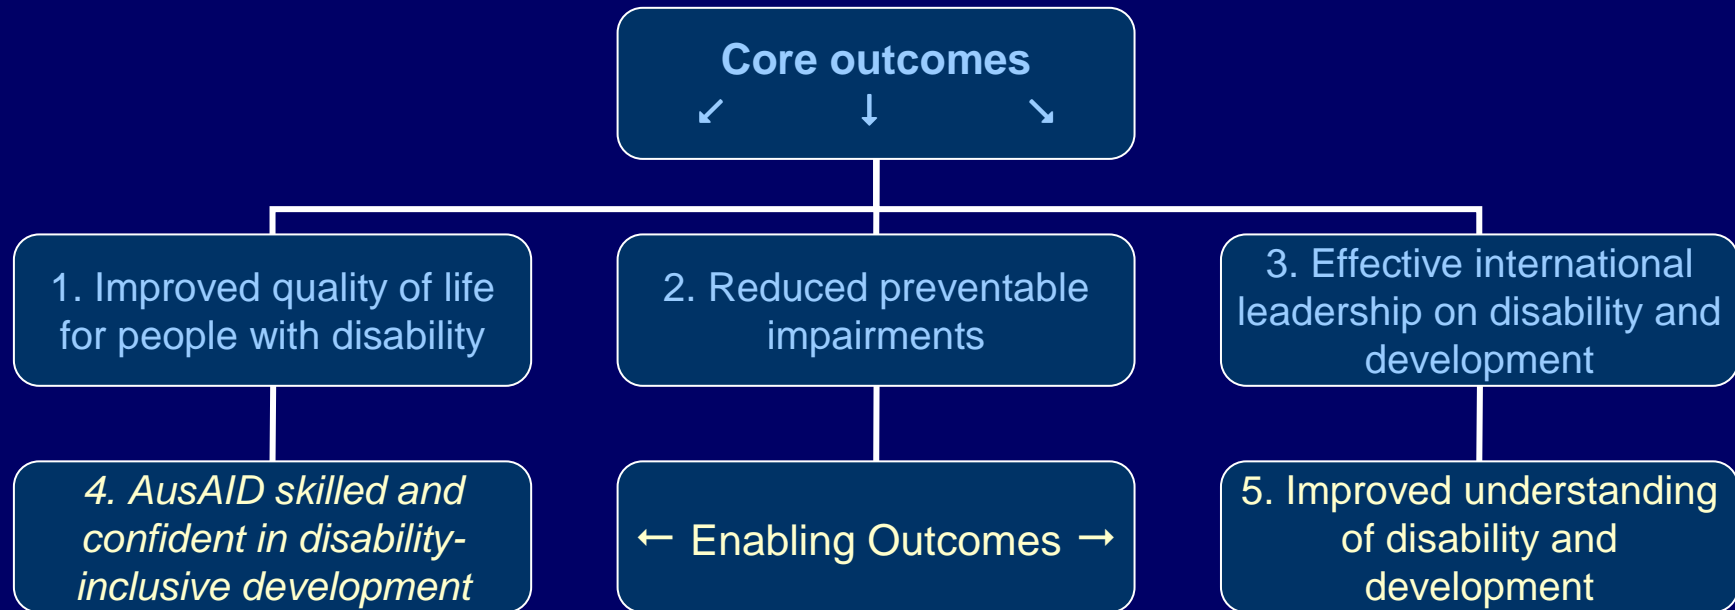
Core outcomes
↙ ↓ ↘

1. Improved quality of life for people with disability

2. Reduced preventable impairments

3. Effective international leadership on disability and development

4. AusAID skilled and confident in disability-inclusive development

← Enabling Outcomes →

5. Improved understanding of disability and development